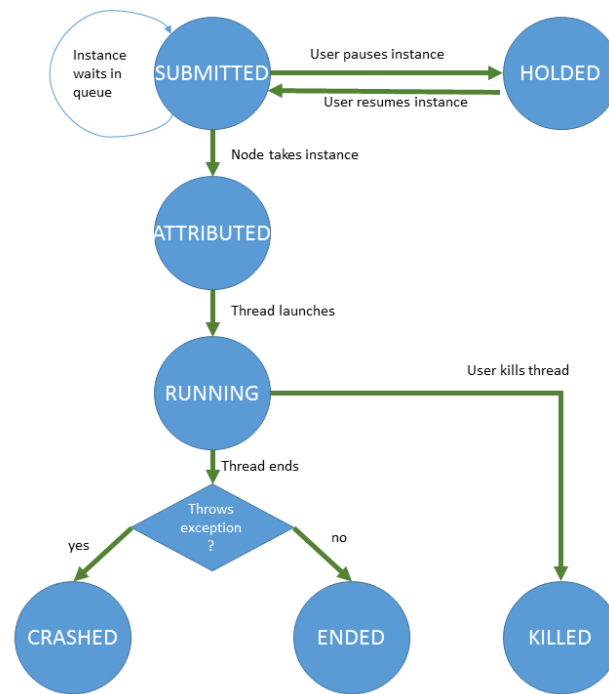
Instance waits in queue

SUBMITTED

User pauses instance

User resumes instance

HOLDED

Node takes instance

ATTRIBUTED

Thread launches

RUNNING

User kills thread

Thread ends

Throws exception ?

yes

no

CRASHED

ENDED

KILLED